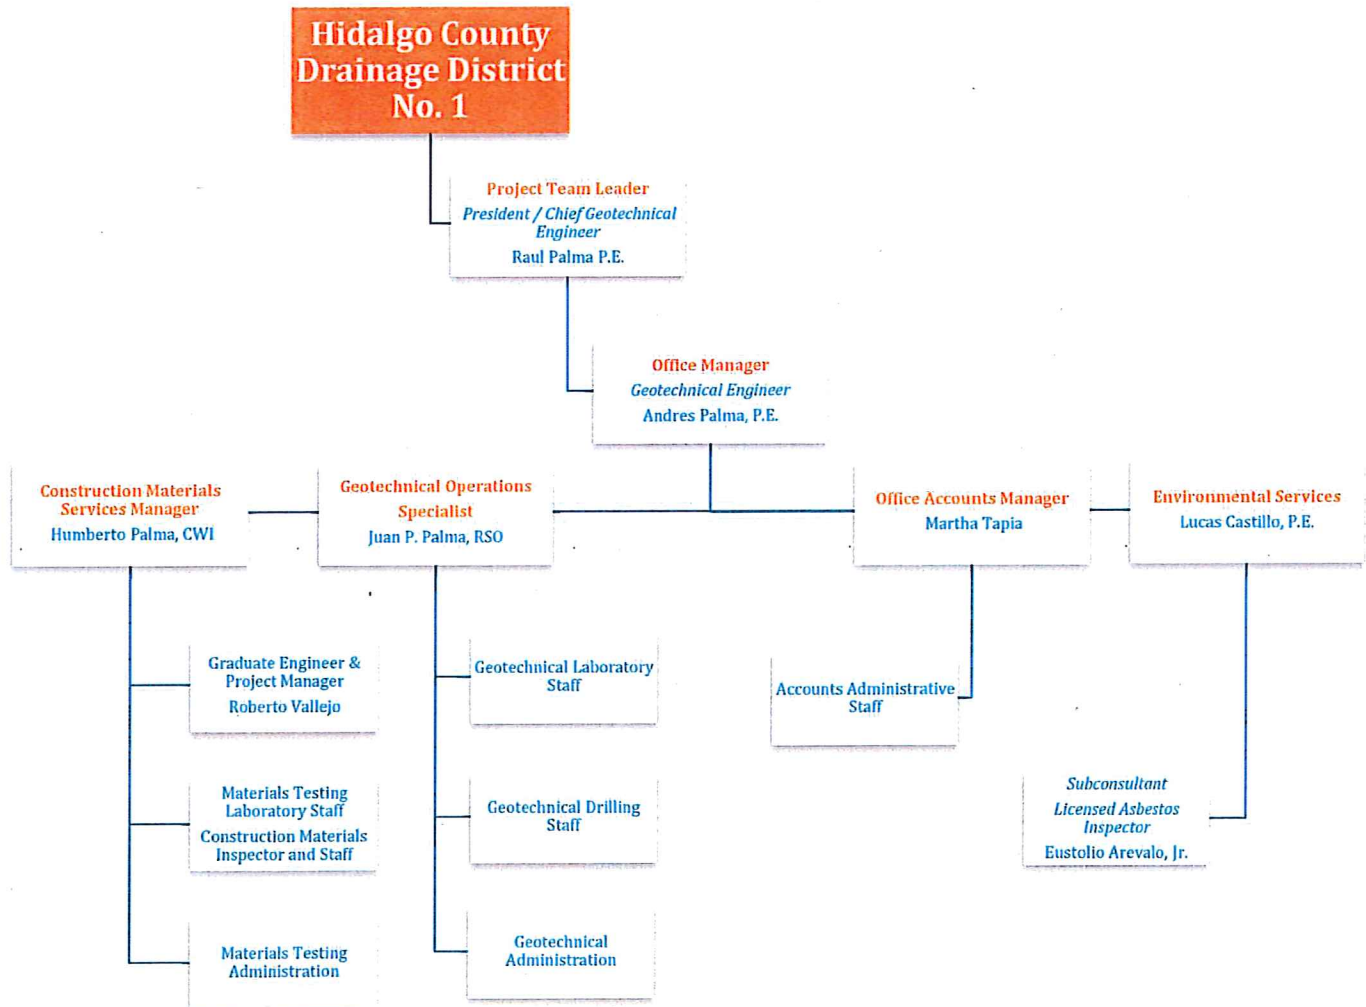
Hidalgo County Drainage District No. 1

Project Team Leader
President / Chief Geotechnical Engineer
Raul Palma P.E.

Office Manager
Geotechnical Engineer
Andres Palma, P.E.

Construction Materials Services Manager
Humberto Palma, CWI

Geotechnical Operations Specialist
Juan P. Palma, RSO

Office Accounts Manager
Martha Tapia

Environmental Services
Lucas Castillo, P.E.

Graduate Engineer & Project Manager
Roberto Vallejo

Materials Testing Laboratory Staff
Construction Materials Inspector and Staff

Materials Testing Administration

Geotechnical Laboratory Staff

Geotechnical Drilling Staff

Geotechnical Administration

Accounts Administrative Staff

Subconsultant
Licensed Asbestos Inspector
Eustolio Arevalo, Jr.